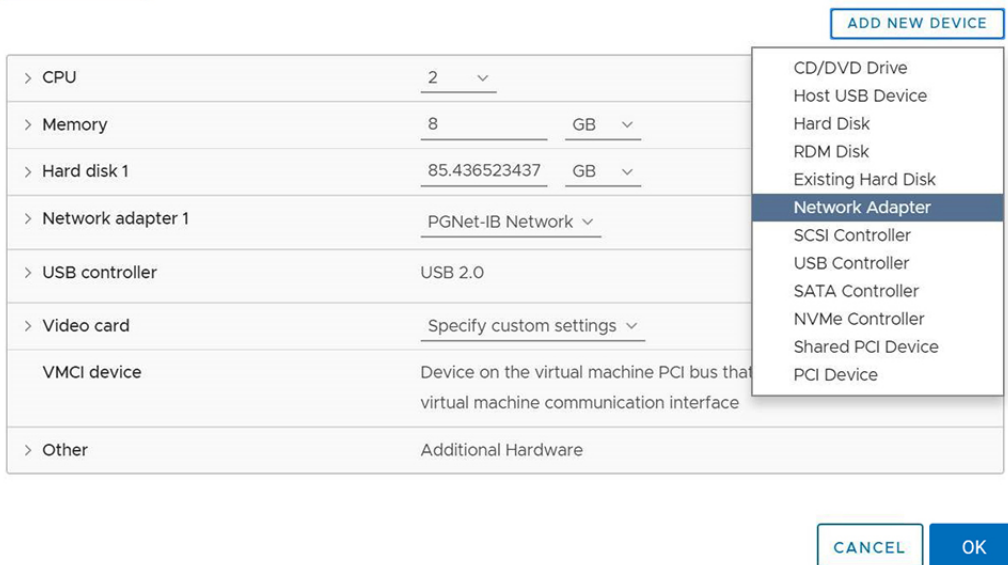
ADD NEW DEVICE

| | | |
|---|---|---|
| > CPU | 2 | |
| > Memory | 8 | GB |
| > Hard disk 1 | 85.436523437 | GB |
| > Network adapter 1 | PGNet-IB Network | |
| > USB controller | USB 2.0 | |
| > Video card | Specify custom settings | |
| VMCI device | Device on the virtual machine PCI bus that virtual machine communication interface | |
| > Other | Additional Hardware | |

CD/DVD Drive
Host USB Device
Hard Disk
RDM Disk
Existing Hard Disk
Network Adapter
SCSI Controller
USB Controller
SATA Controller
NVMe Controller
Shared PCI Device
PCI Device

CANCEL
OK